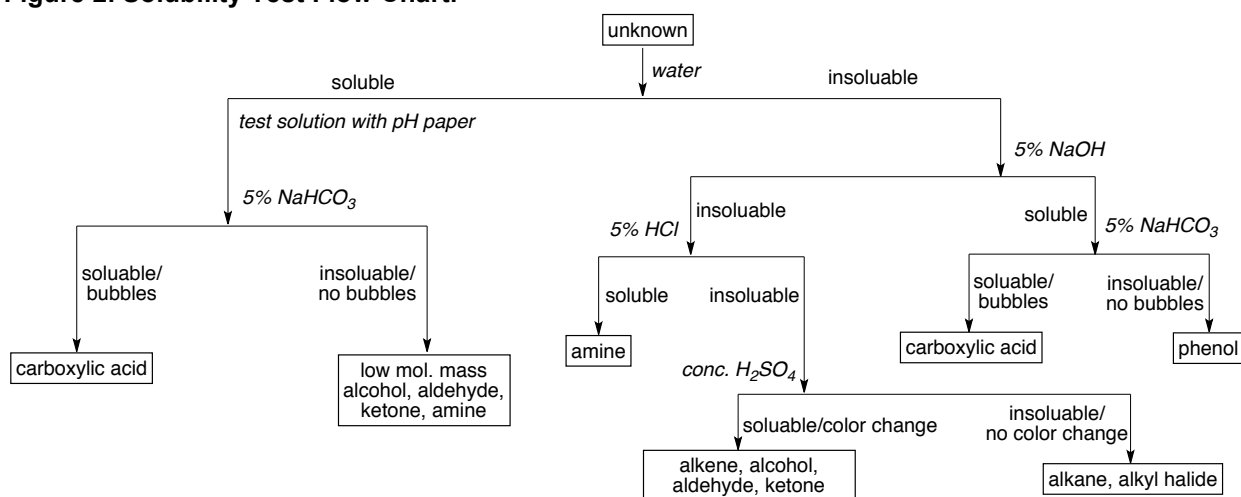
Figure 2. Solubility Test Flow Chart.

unknown

water

soluble

insoluable

test solution with pH paper

5% NaHCO$_3$

soluable/ bubbles

carboxylic acid

insoluable/ no bubbles

low mol. mass alcohol, aldehyde, ketone, amine

5% NaOH

insoluable

5% HCl

soluble

amine

insoluable

conc. H$_2$SO$_4$

soluable/color change

alkene, alcohol, aldehyde, ketone

insoluable/ no color change

alkane, alkyl halide

soluble

5% NaHCO$_3$

soluable/ bubbles

carboxylic acid

insoluable/ no bubbles

phenol